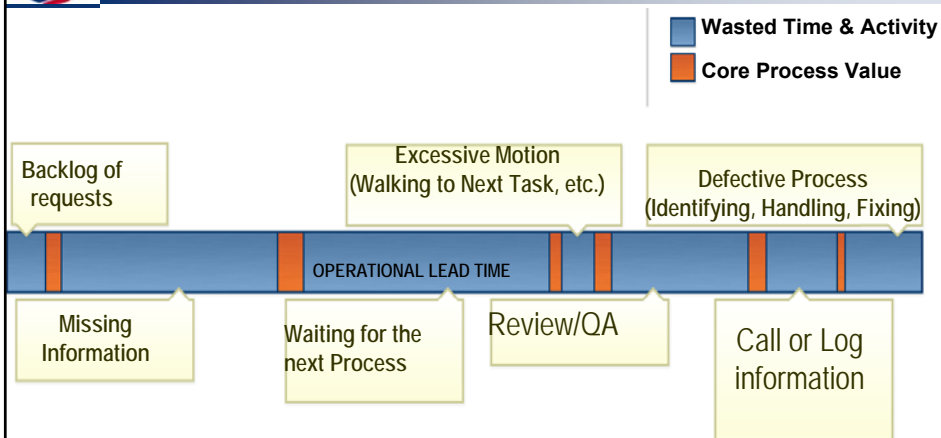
Wasted Time & Activity

Core Process Value

Backlog of requests

Excessive Motion (Walking to Next Task, etc.)

Defective Process (Identifying, Handling, Fixing)

OPERATIONAL LEAD TIME

Missing Information

Waiting for the next Process

Review/QA

Call or Log information